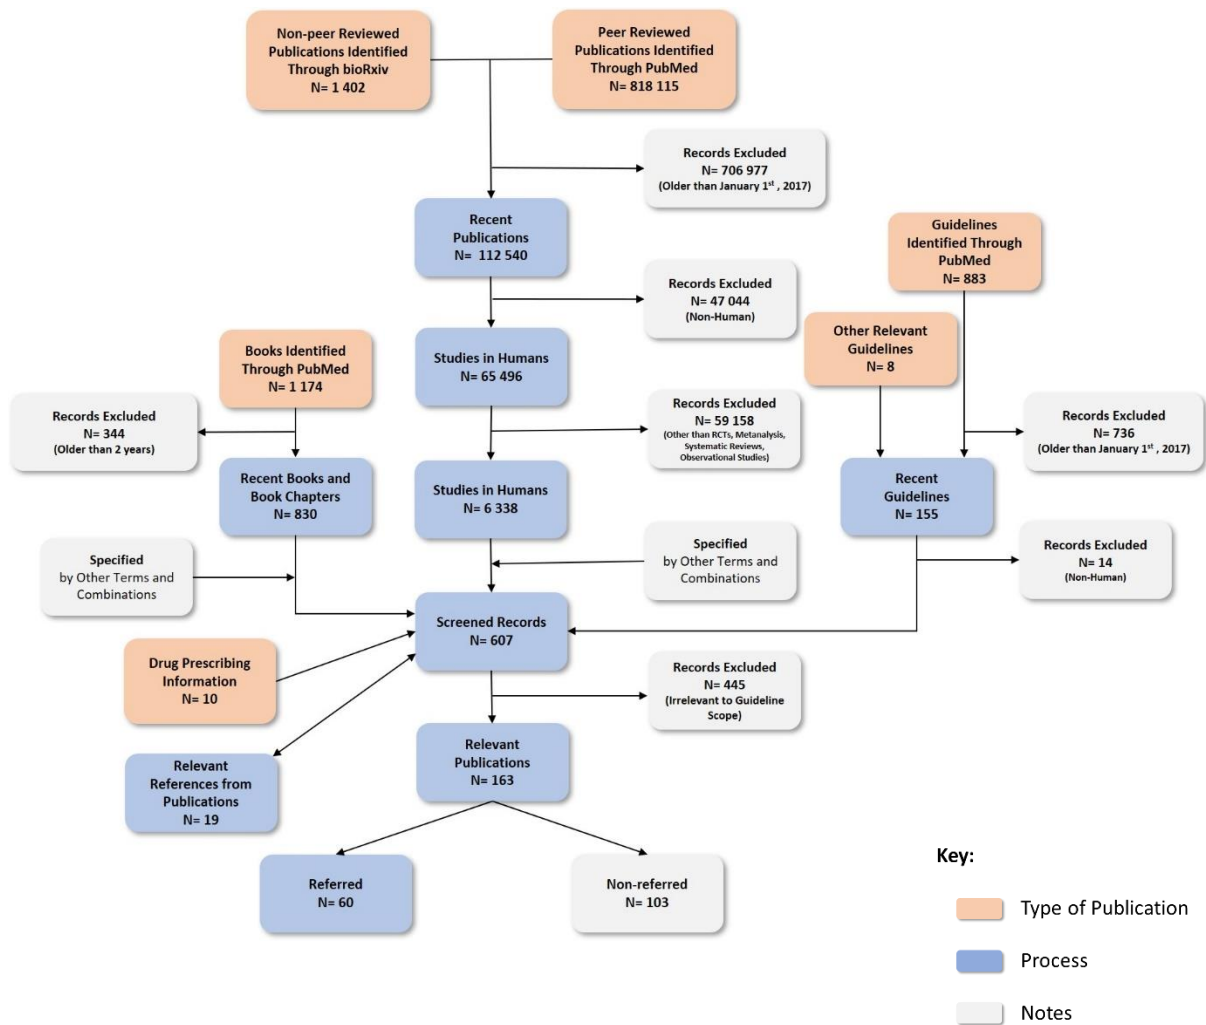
Non-peer Reviewed Publications Identified Through bioRxiv N= 1 402

Peer Reviewed Publications Identified Through PubMed N= 818 115

Records Excluded N= 706 977 (Older than January 1$^{st}$ , 2017)

Recent Publications N= 112 540

Guidelines Identified Through PubMed N= 883

Records Excluded N= 47 044 (Non-Human)

Other Relevant Guidelines N= 8

Books Identified Through PubMed N= 1 174

Studies in Humans N= 65 496

Records Excluded N= 344 (Older than 2 years)

Records Excluded N= 59 158 (Other than RCTs, Metanalysis, Systematic Reviews, Observational Studies)

Records Excluded N= 736 (Older than January 1$^{st}$ , 2017)

Recent Books and Book Chapters N= 830

Studies in Humans N= 6 338

Recent Guidelines N= 155

Specified by Other Terms and Combinations

Specified by Other Terms and Combinations

Records Excluded N= 14 (Non-Human)

Screened Records N= 607

Drug Prescribing Information N= 10

Records Excluded N= 445 (Irrelevant to Guideline Scope)

Relevant Publications N= 163

Relevant References from Publications N= 19

Referred N= 60

Non-referred N= 103

Key:

Type of Publication

Process

Notes